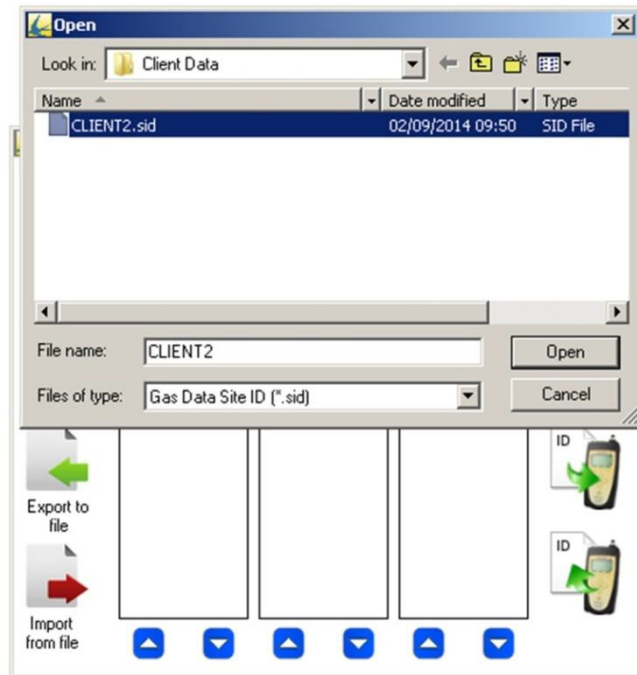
Open

Look in: Client Data

| Name | Date modified | Type |
|---|---|---|
| CLIENT2.sid | 02/09/2014 09:50 | SID File |

File name: CLIENT2

Open

Files of type: Gas Data Site ID (*.sid)

Cancel

Export to file

Import from file

ID

ID